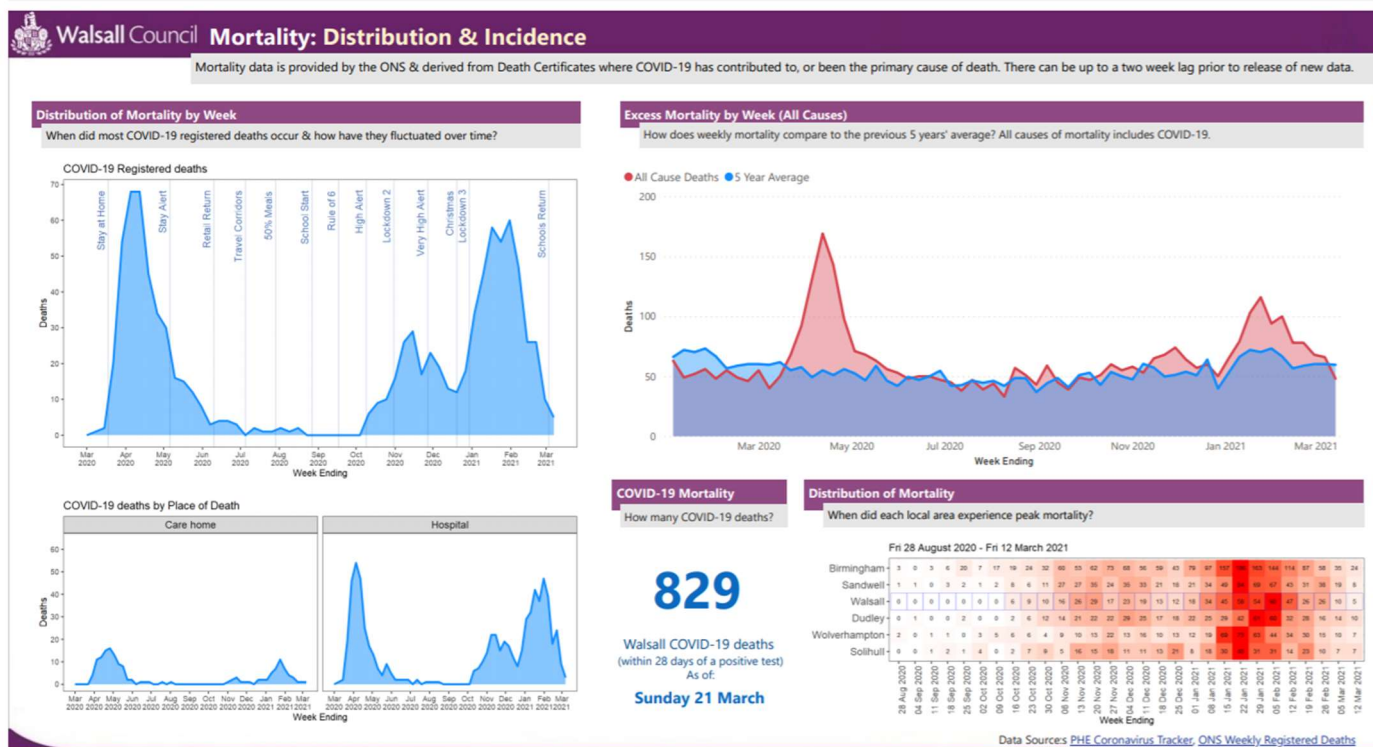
Walsall Council **Mortality: Distribution & Incidence**

Mortality data is provided by the ONS & derived from Death Certificates where COVID-19 has contributed to, or been the primary cause of death. There can be up to a two week lag prior to release of new data.

**Distribution of Mortality by Week**

When did most COVID-19 registered deaths occur & how have they fluctuated over time?

COVID-19 Registered deaths

70
60
50
40
30
20
10
0

Deaths

Stay at Home
Stay Alert
Retail Return
Travel Corridors
50% Meals
School Start
Rule of 6
High Alert
Lockdown 2
Very High Alert
Christmas
Lockdown 3
Schools Return

Mar 2020 Apr 2020 May 2020 Jun 2020 Jul 2020 Aug 2020 Sep 2020 Oct 2020 Nov 2020 Dec 2020 Jan 2021 Feb 2021 Mar 2021

Week Ending

**Excess Mortality by Week (All Causes)**

How does weekly mortality compare to the previous 5 years' average? All causes of mortality includes COVID-19.

All Cause Deaths 5 Year Average

200
150
100
50
0

Deaths

Mar 2020 May 2020 Jul 2020 Sep 2020 Nov 2020 Jan 2021 Mar 2021

Week Ending

COVID-19 deaths by Place of Death

Care home

Hospital

60
40
20
0

Deaths

Mar 2020 Apr 2020 May 2020 Jun 2020 Jul 2020 Aug 2020 Sep 2020 Oct 2020 Nov 2020 Dec 2020 Jan 2021 Feb 2021 Mar 2021

Mar 2020 Apr 2020 May 2020 Jun 2020 Jul 2020 Aug 2020 Sep 2020 Oct 2020 Nov 2020 Dec 2020 Jan 2021 Feb 2021 Mar 2021

Week Ending

**COVID-19 Mortality**

How many COVID-19 deaths?

829

Walsall COVID-19 deaths
(within 28 days of a positive test)
As of:
**Sunday 21 March**

**Distribution of Mortality**

When did each local area experience peak mortality?

Fri 28 August 2020 - Fri 12 March 2021

Birmingham
Sandwell
Walsall
Dudley
Wolverhampton
Solihull

28 Aug 2020 04 Sep 2020 11 Sep 2020 18 Sep 2020 25 Sep 2020 02 Oct 2020 09 Oct 2020 16 Oct 2020 23 Oct 2020 30 Oct 2020 06 Nov 2020 13 Nov 2020 20 Nov 2020 27 Nov 2020 04 Dec 2020 11 Dec 2020 18 Dec 2020 25 Dec 2020 01 Jan 2021 08 Jan 2021 15 Jan 2021 22 Jan 2021 29 Jan 2021 05 Feb 2021 12 Feb 2021 19 Feb 2021 26 Feb 2021 05 Mar 2021 12 Mar 2021

Week Ending

Data Sources: PHE Coronavirus Tracker, ONS Weekly Registered Deaths